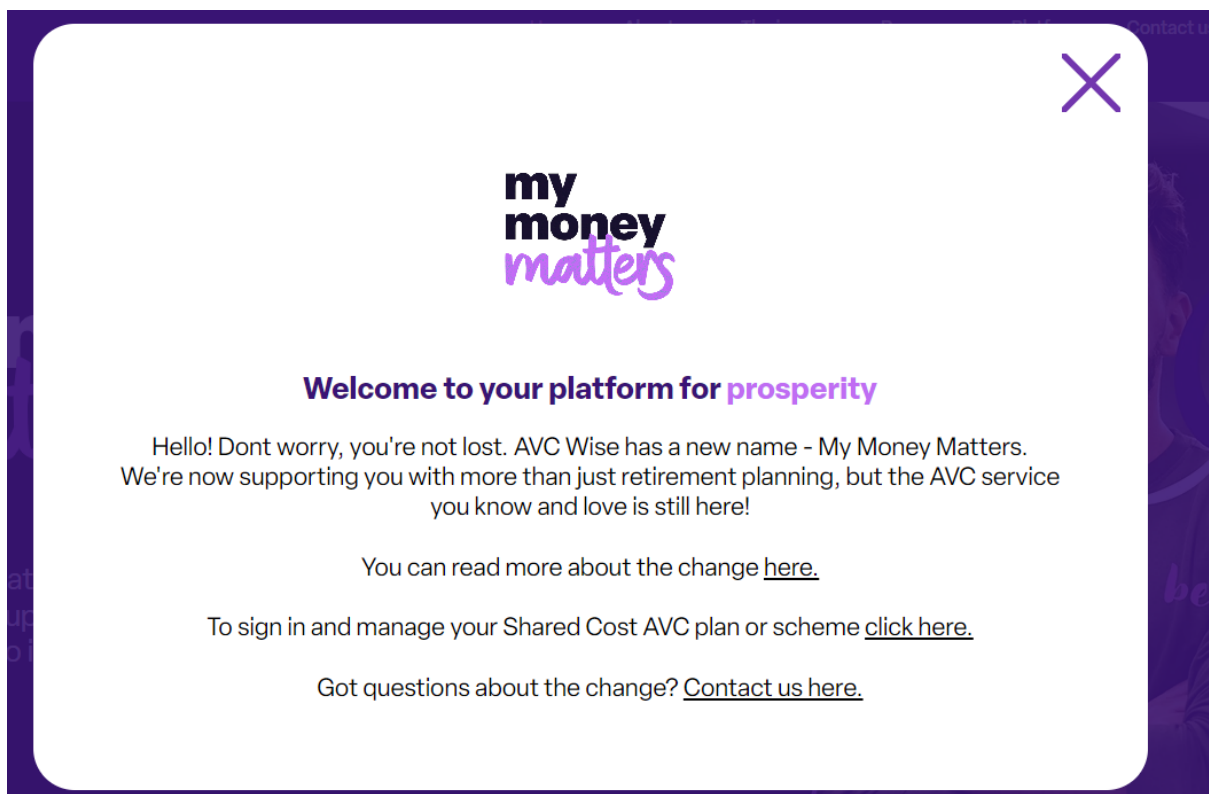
my
money
matters

Welcome to your platform for prosperity

Hello! Dont worry, you're not lost. AVC Wise has a new name - My Money Matters. We're now supporting you with more than just retirement planning, but the AVC service you know and love is still here!

You can read more about the change here.

To sign in and manage your Shared Cost AVC plan or scheme click here.

Got questions about the change? Contact us here.